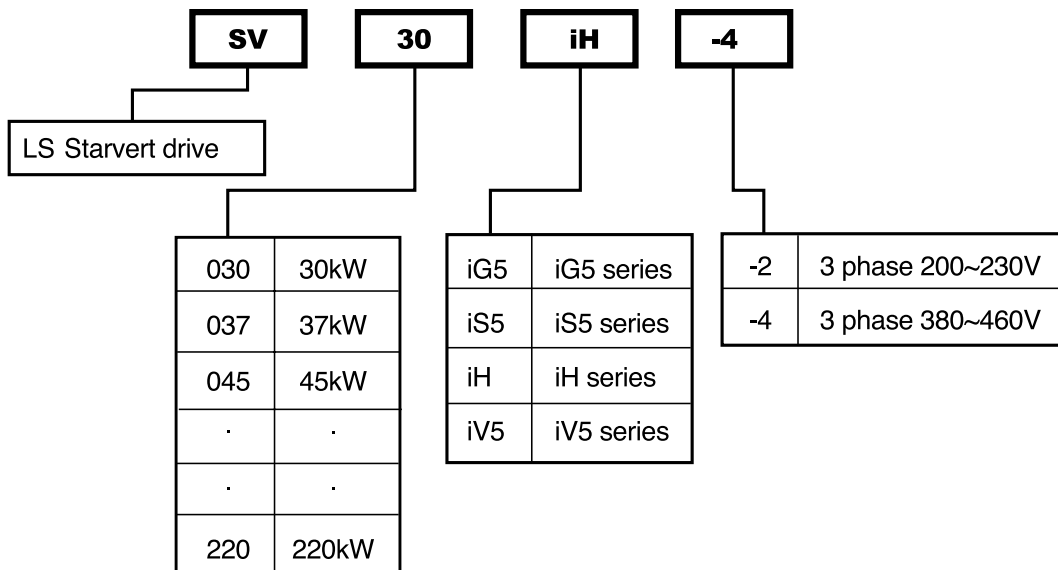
SV 30 iH -4

LS Starvert drive

| 030 | 30kW |
|---|---|
| 037 | 37kW |
| 045 | 45kW |
| · | · |
| · | · |
| 220 | 220kW |

| iG5 | iG5 series |
|---|---|
| iS5 | iS5 series |
| iH | iH series |
| iV5 | iV5 series |

| -2 | 3 phase 200~230V |
|---|---|
| -4 | 3 phase 380~460V |